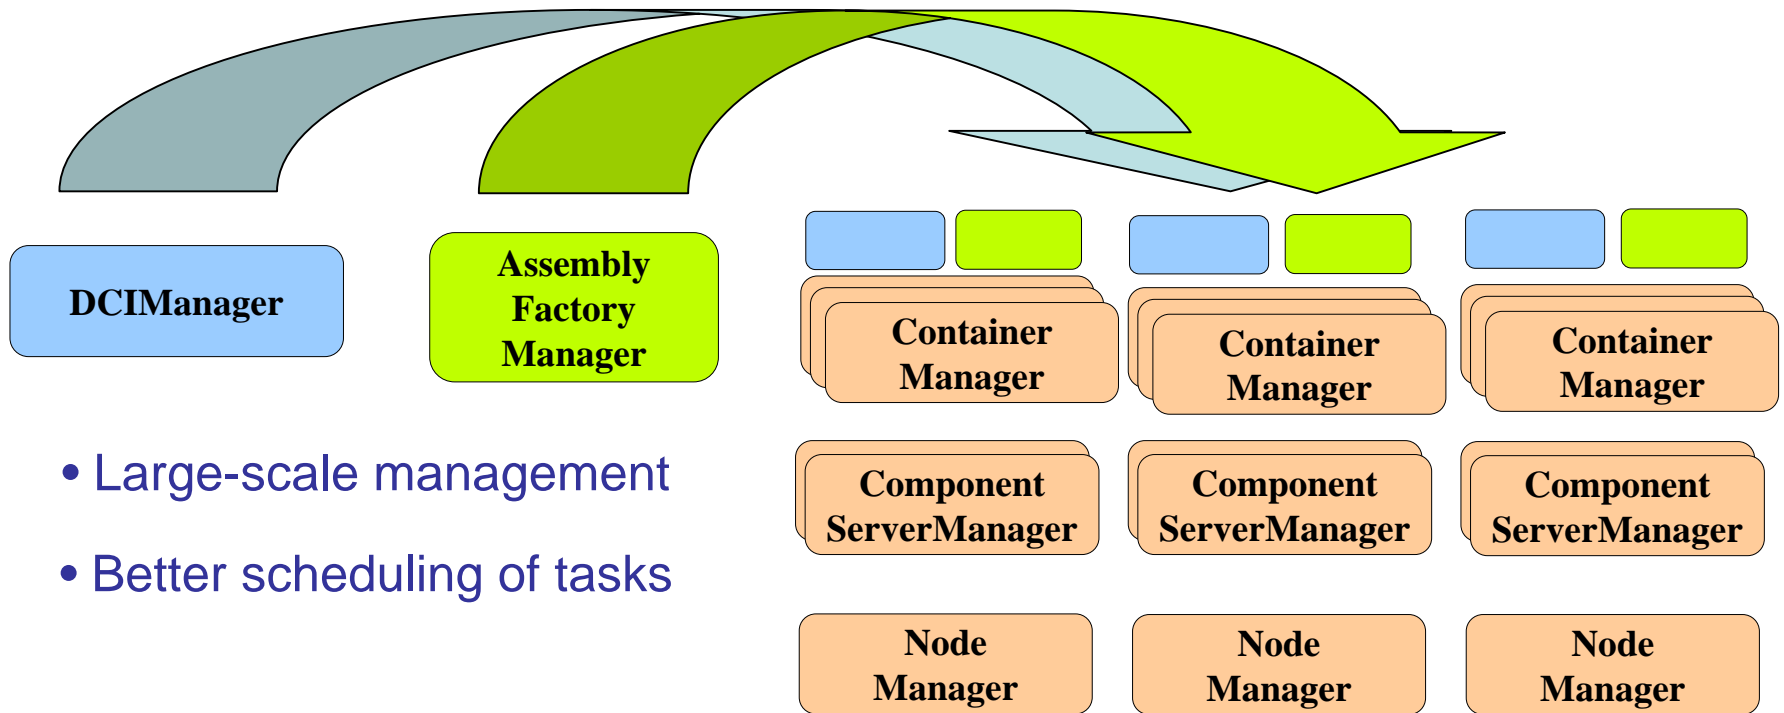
DCIManager

Assembly Factory Manager

Container Manager

Container Manager

Container Manager

Component ServerManager

Component ServerManager

Component ServerManager

Node Manager

Node Manager

Node Manager

• Large-scale management

• Better scheduling of tasks